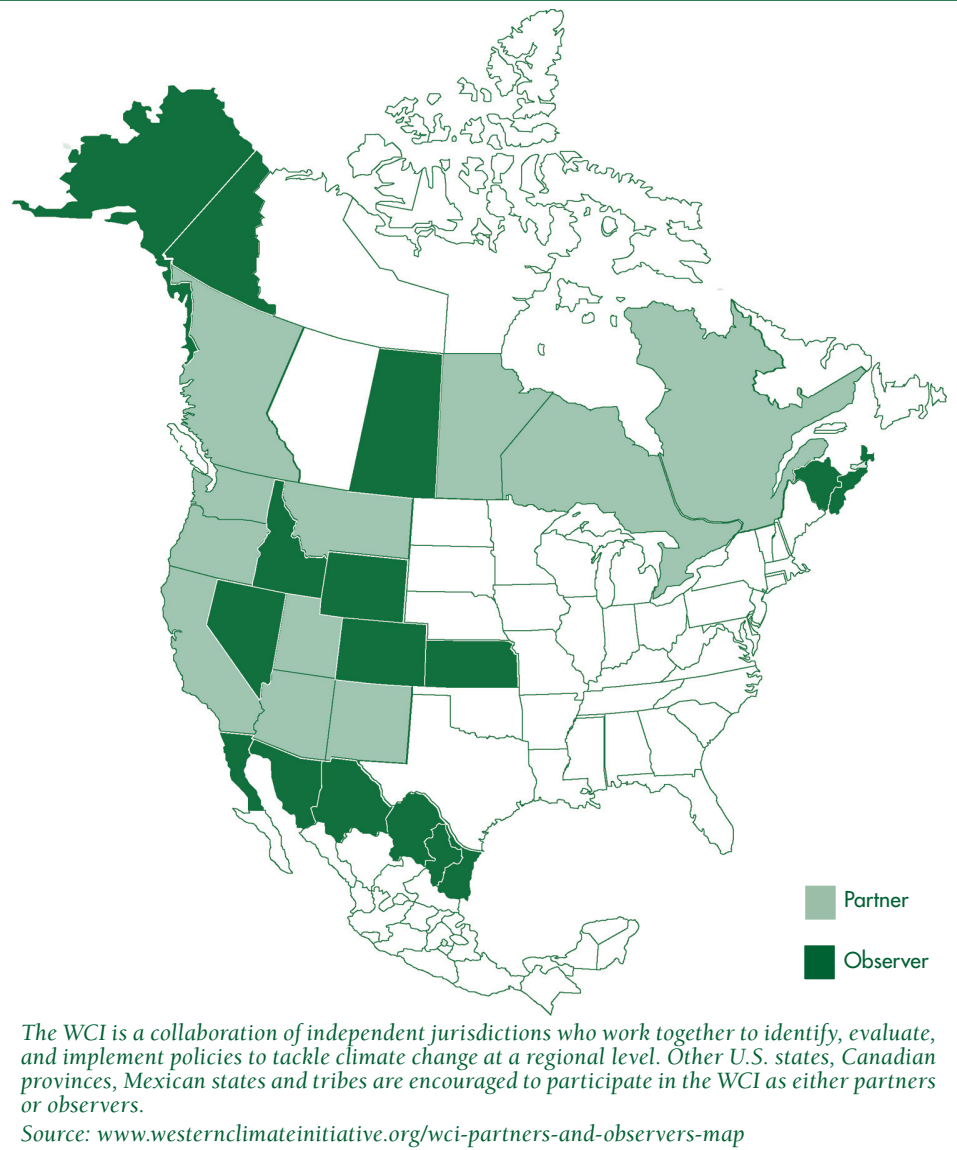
Partner

Observer

The WCI is a collaboration of independent jurisdictions who work together to identify, evaluate, and implement policies to tackle climate change at a regional level. Other U.S. states, Canadian provinces, Mexican states and tribes are encouraged to participate in the WCI as either partners or observers.

Source: www.westernclimateinitiative.org/wci-partners-and-observers-map